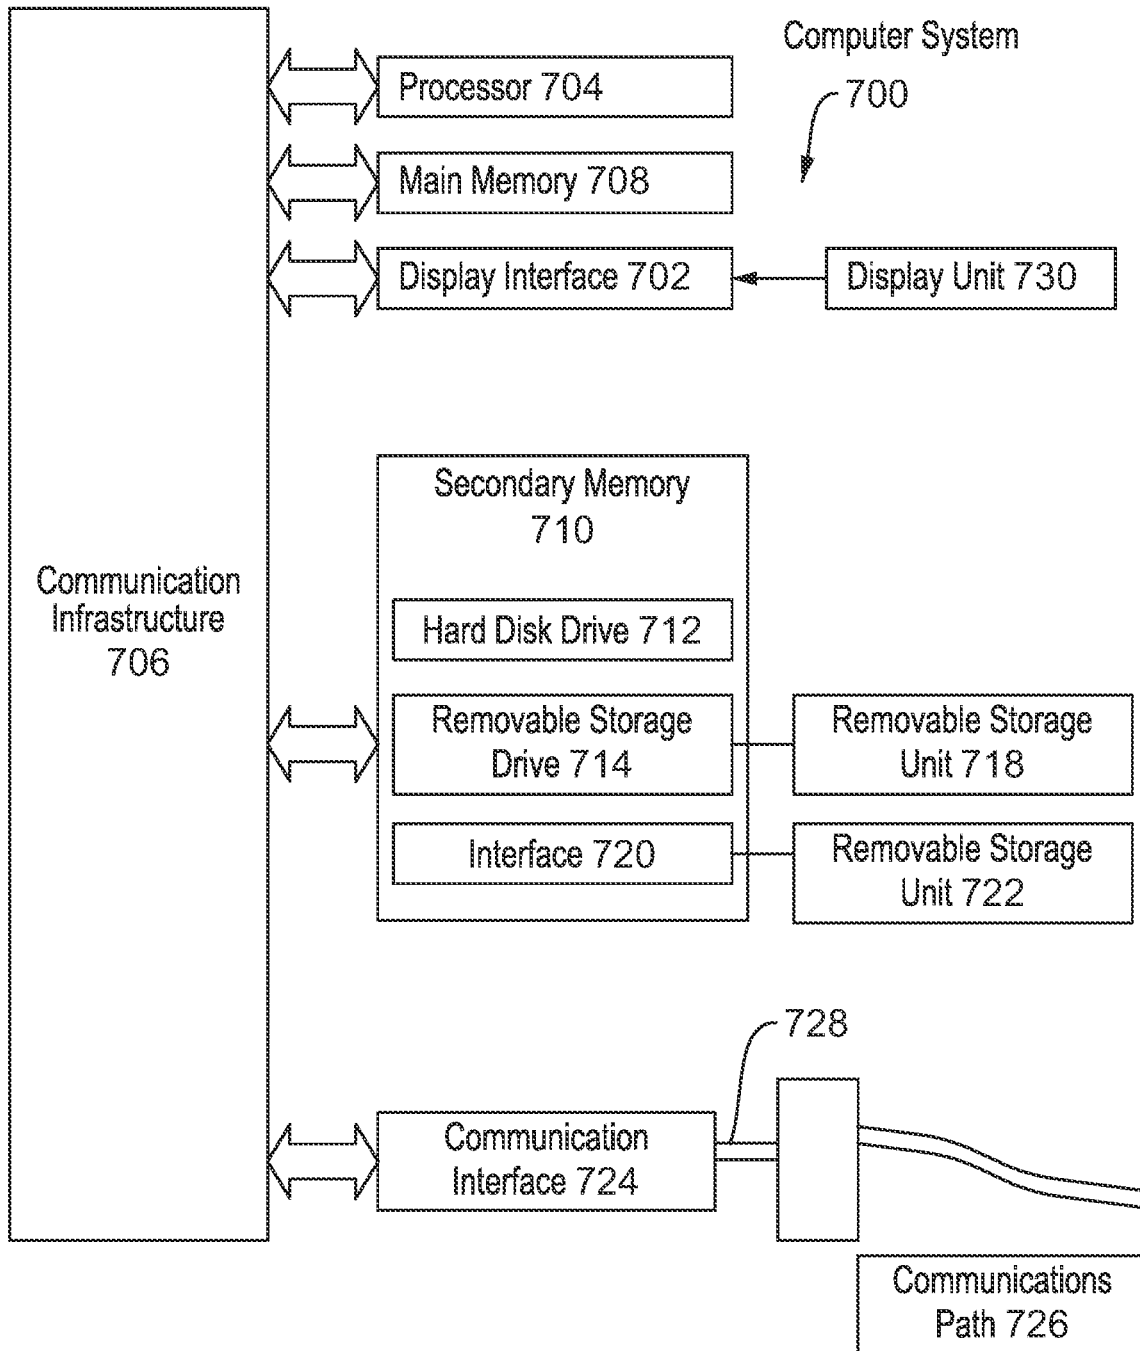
Computer System
700

Communication Infrastructure 706

Processor 704

Main Memory 708

Display Interface 702

Display Unit 730

Secondary Memory 710

Hard Disk Drive 712

Removable Storage Drive 714

Removable Storage Unit 718

Interface 720

Removable Storage Unit 722

728

Communication Interface 724

Communications Path 726